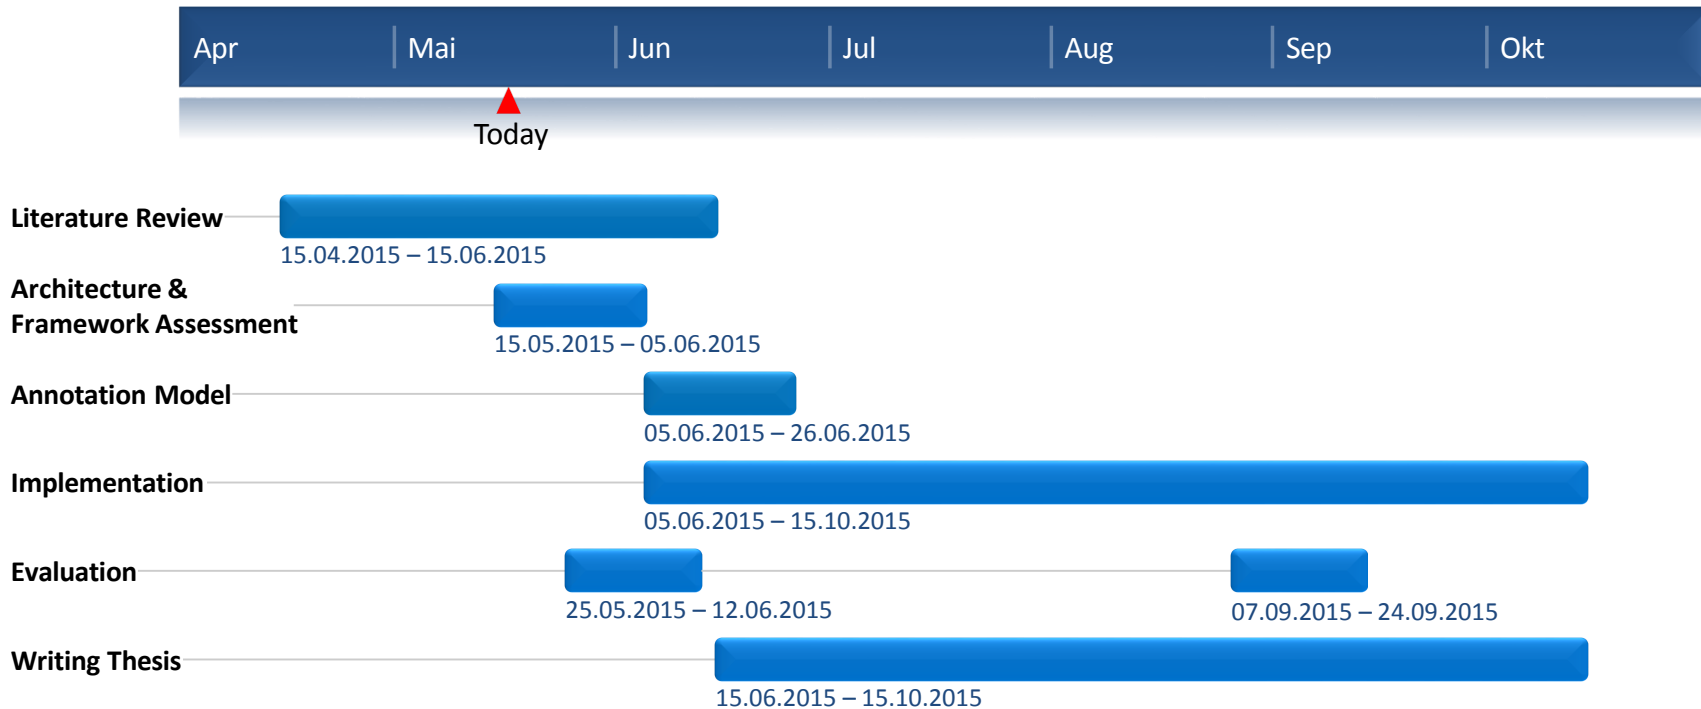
Apr Mai Jun Jul Aug Sep Okt

Today

Literature Review
15.04.2015 – 15.06.2015

Architecture & Framework Assessment
15.05.2015 – 05.06.2015

Annotation Model
05.06.2015 – 26.06.2015

Implementation
05.06.2015 – 15.10.2015

Evaluation
25.05.2015 – 12.06.2015
07.09.2015 – 24.09.2015

Writing Thesis
15.06.2015 – 15.10.2015